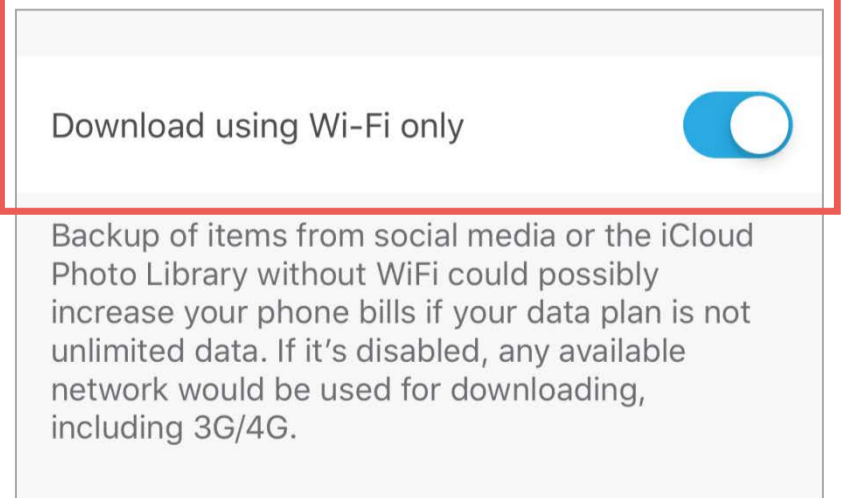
Download using Wi-Fi only

Backup of items from social media or the iCloud Photo Library without WiFi could possibly increase your phone bills if your data plan is not unlimited data. If it’s disabled, any available network would be used for downloading, including 3G/4G.